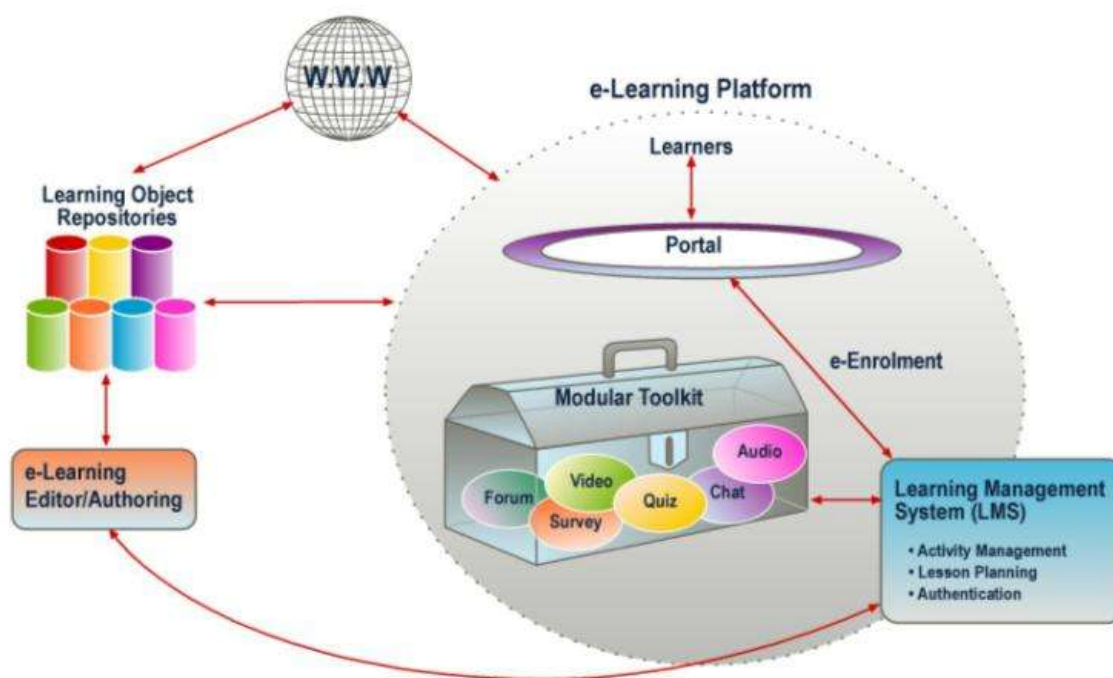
W.W.W

e-Learning Platform

Learners

Learning Object Repositories

Portal

e-Enrolment

Modular Toolkit

Audio

Video

Forum

Quiz

Chat

Survey

e-Learning Editor/Authoring

Learning Management System (LMS)

• Activity Management
• Lesson Planning
• Authentication